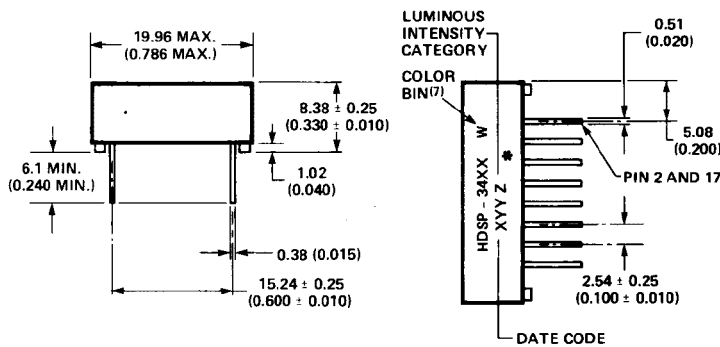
19.96 MAX.
(0.786 MAX.)

8.38 ± 0.25
(0.330 ± 0.010)

6.1 MIN.
(0.240 MIN.)

1.02
(0.040)

0.38 (0.015)

15.24 ± 0.25
(0.600 ± 0.010)

LUMINOUS
INTENSITY
CATEGORY

COLOR
BIN$^{(7)}$

0.51
(0.020)

5.08
(0.200)

PIN 2 AND 17

W

HDSP - 34XX
XYY Z

2.54 ± 0.25
(0.100 ± 0.010)

DATE CODE